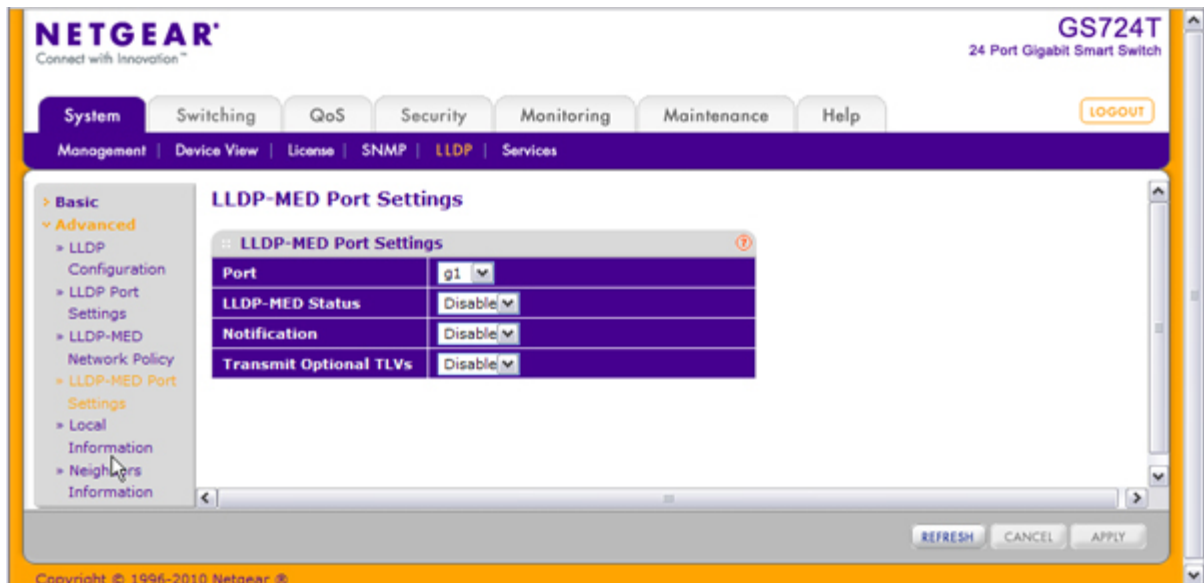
NETGEAR®
Connect with Innovation™

GS724T
24 Port Gigabit Smart Switch

System | Switching | QoS | Security | Monitoring | Maintenance | Help

LOGOUT

Management | Device View | License | SNMP | LLDP | Services

› Basic
˅ Advanced
» LLDP Configuration
» LLDP Port Settings
» LLDP-MED Network Policy
» LLDP-MED Port Settings
» Local Information
» Neighbors Information

LLDP-MED Port Settings

LLDP-MED Port Settings

| Port | g1 |
|---|---|
| LLDP-MED Status | Disable |
| Notification | Disable |
| Transmit Optional TLVs | Disable |

REFRESH CANCEL APPLY

Copyright © 1996-2010 Netgear ®